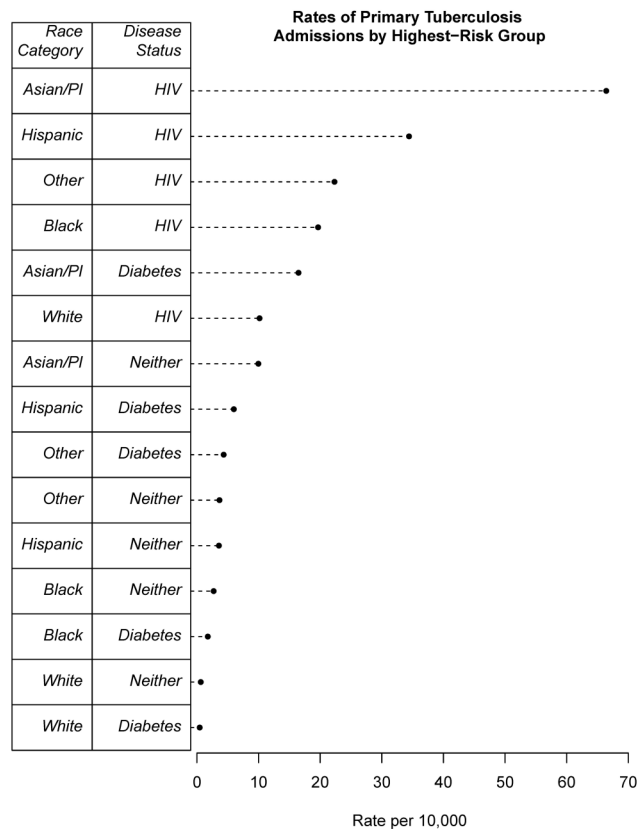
Rates of Primary Tuberculosis Admissions by Highest−Risk Group

| Race Category | Disease Status |
|---|---|
| Asian/PI | HIV |
| Hispanic | HIV |
| Other | HIV |
| Black | HIV |
| Asian/PI | Diabetes |
| White | HIV |
| Asian/PI | Neither |
| Hispanic | Diabetes |
| Other | Diabetes |
| Other | Neither |
| Hispanic | Neither |
| Black | Neither |
| Black | Diabetes |
| White | Neither |
| White | Diabetes |

0 10 20 30 40 50 60 70

Rate per 10,000